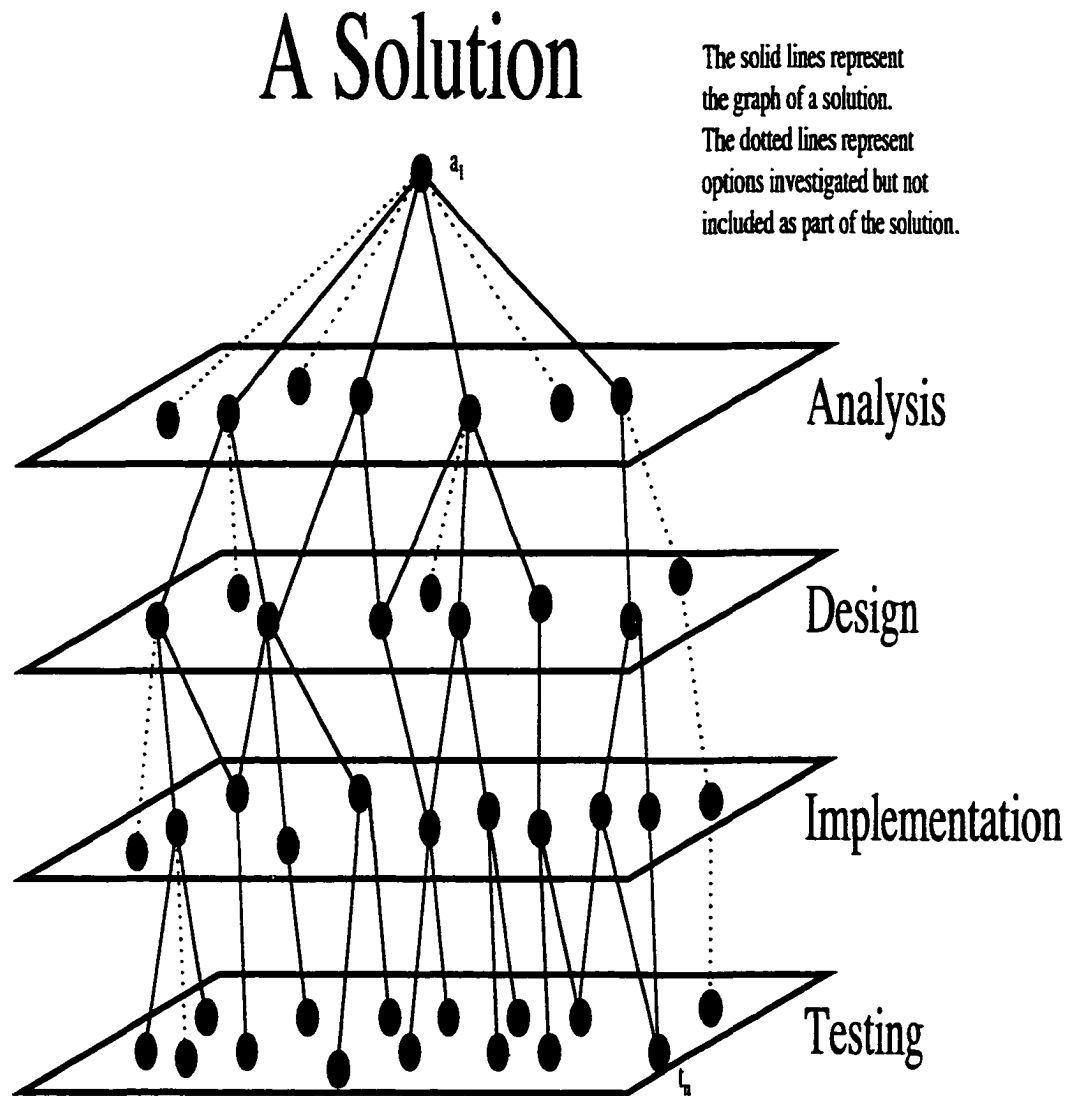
A Solution

The solid lines represent the graph of a solution. The dotted lines represent options investigated but not included as part of the solution.

$a_1$

Analysis

Design

Implementation

Testing

$t_n$